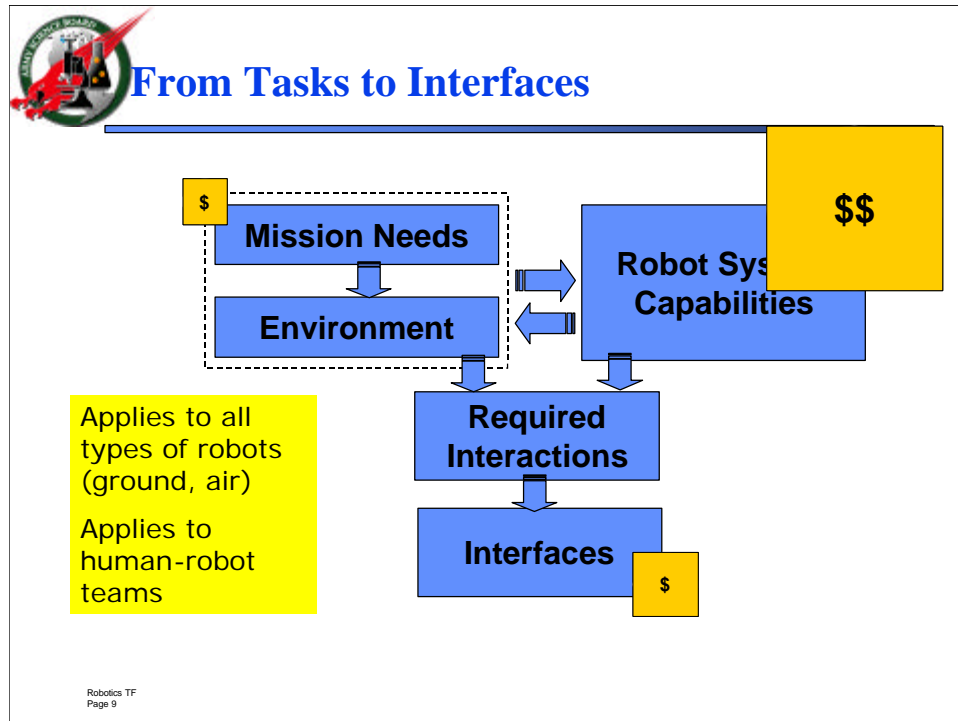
ARMY SCIENCE BOARD

From Tasks to Interfaces

$

Mission Needs

Environment

Robot Sys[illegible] Capabilities

$$

Required Interactions

Interfaces

$

Applies to all types of robots (ground, air)

Applies to human-robot teams

Robotics TF
Page 9